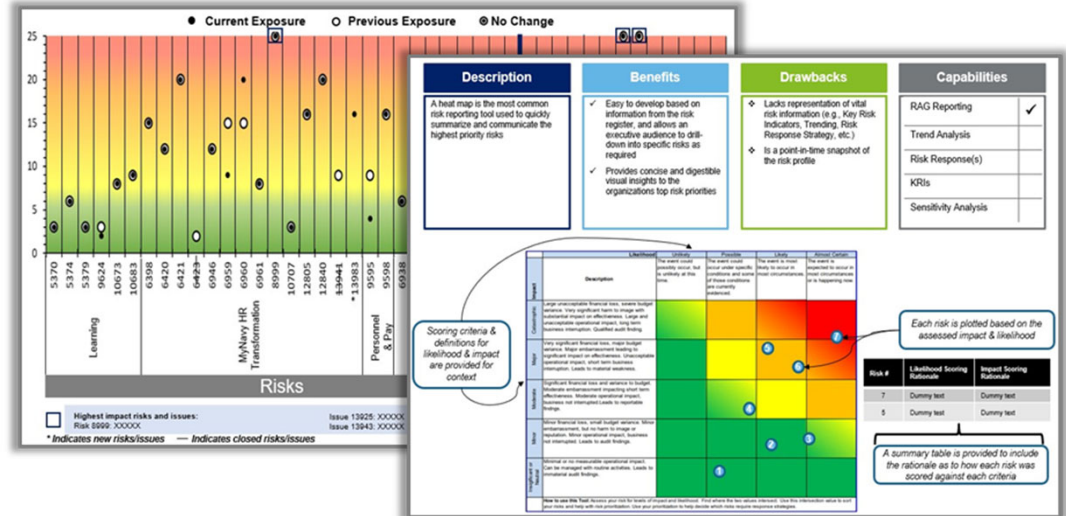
● Current Exposure ○ Previous Exposure ⊙ No Change

25
20
15
10
5
0

5370
5374
5379
9624
10673
10688
6398
6420
6421
~~6423~~
6946
6959
6960
6961
8999
10707
12805
12840
~~13941~~
*13983
9595
9598
6938

Learning
MyNavy HR Transformation
Personnel & Pay

Risks

Highest impact risks and issues:
Risk 8999: XXXXX
Issue 13925: XXXXX
Issue 13943: XXXXX
* Indicates new risks/issues — Indicates closed risks/issues

| Description | Benefits | Drawbacks | Capabilities |
|---|---|---|---|
| A heat map is the most common risk reporting tool used to quickly summarize and communicate the highest priority risks | ✓ Easy to develop based on information from the risk register, and allows an executive audience to drill-down into specific risks as required<br>✓ Provides concise and digestible visual insights to the organizations top risk priorities | ❖ Lacks representation of vital risk information (e.g., Key Risk Indicators, Trending, Risk Response Strategy, etc.)<br>❖ Is a point-in-time snapshot of the risk profile | RAG Reporting ✓<br>Trend Analysis<br>Risk Response(s)<br>KRIs<br>Sensitivity Analysis |

Likelihood
Unlikely
Possible
Likely
Almost Certain
Description
The event could possibly occur, but is unlikely at this time.
The event could occur under specific conditions and some of these conditions are currently evidenced.
The event is most likely to occur in most circumstances.
The event is expected to occur in most circumstances or is happening now.
Impact
Catastrophic
Large unacceptable financial loss, severe budget variance. Very significant harm to image with substantial impact on effectiveness. Large and unacceptable operational impact, long term business interruption. Qualified audit findings.
Major
Very significant financial loss, major budget variance. Major embarrassment leading to significant impact on effectiveness. Unacceptable operational impact, short term business interruption. Leads to material weakness.
Moderate
Significant financial loss and variance to budget. Moderate embarrassment impacting short term effectiveness. Moderate operational impact, business not interrupted. Leads to reportable findings.
Minor
Minor financial loss, small budget variance. Minor embarrassment, some harm to image or reputation. Minor operational impact, business not interrupted. Leads to audit findings.
Insignificant or Neutral
Minimal or no measurable operational impact. Can be managed with routine activities. Leads to immaterial audit findings.
How to use this Tool: Assess your risk for levels of impact and likelihood. Find where the two values intersect. Use this intersection value to sort your risks and help with risk prioritization. This prioritization to help decide which risks require response strategies.

7 5 6 4 2 3 1

Scoring criteria & definitions for likelihood & impact are provided for context

Each risk is plotted based on the assessed impact & likelihood

| Risk # | Likelihood Scoring Rationale | Impact Scoring Rationale |
|---|---|---|
| 7 | Dummy text | Dummy text |
| 5 | Dummy text | Dummy text |

A summary table is provided to include the rationale as to how each risk was scored against each criteria